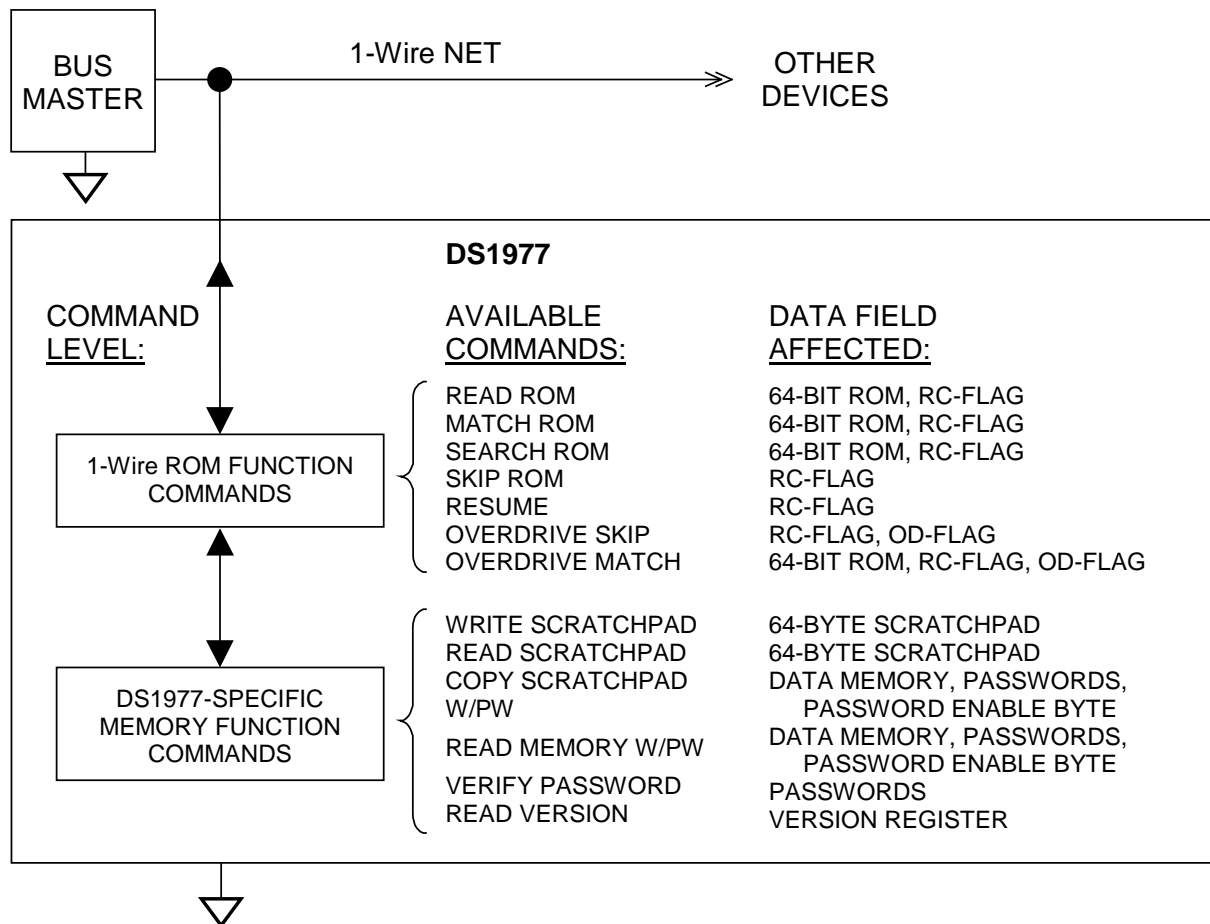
BUS MASTER

1-Wire NET

OTHER DEVICES

DS1977

COMMAND LEVEL:

AVAILABLE COMMANDS:

DATA FIELD AFFECTED:

1-Wire ROM FUNCTION COMMANDS

READ ROM
MATCH ROM
SEARCH ROM
SKIP ROM
RESUME
OVERDRIVE SKIP
OVERDRIVE MATCH

64-BIT ROM, RC-FLAG
64-BIT ROM, RC-FLAG
64-BIT ROM, RC-FLAG
RC-FLAG
RC-FLAG
RC-FLAG, OD-FLAG
64-BIT ROM, RC-FLAG, OD-FLAG

DS1977-SPECIFIC MEMORY FUNCTION COMMANDS

WRITE SCRATCHPAD
READ SCRATCHPAD
COPY SCRATCHPAD W/PW
READ MEMORY W/PW
VERIFY PASSWORD
READ VERSION

64-BYTE SCRATCHPAD
64-BYTE SCRATCHPAD
DATA MEMORY, PASSWORDS, PASSWORD ENABLE BYTE
DATA MEMORY, PASSWORDS, PASSWORD ENABLE BYTE
PASSWORDS
VERSION REGISTER